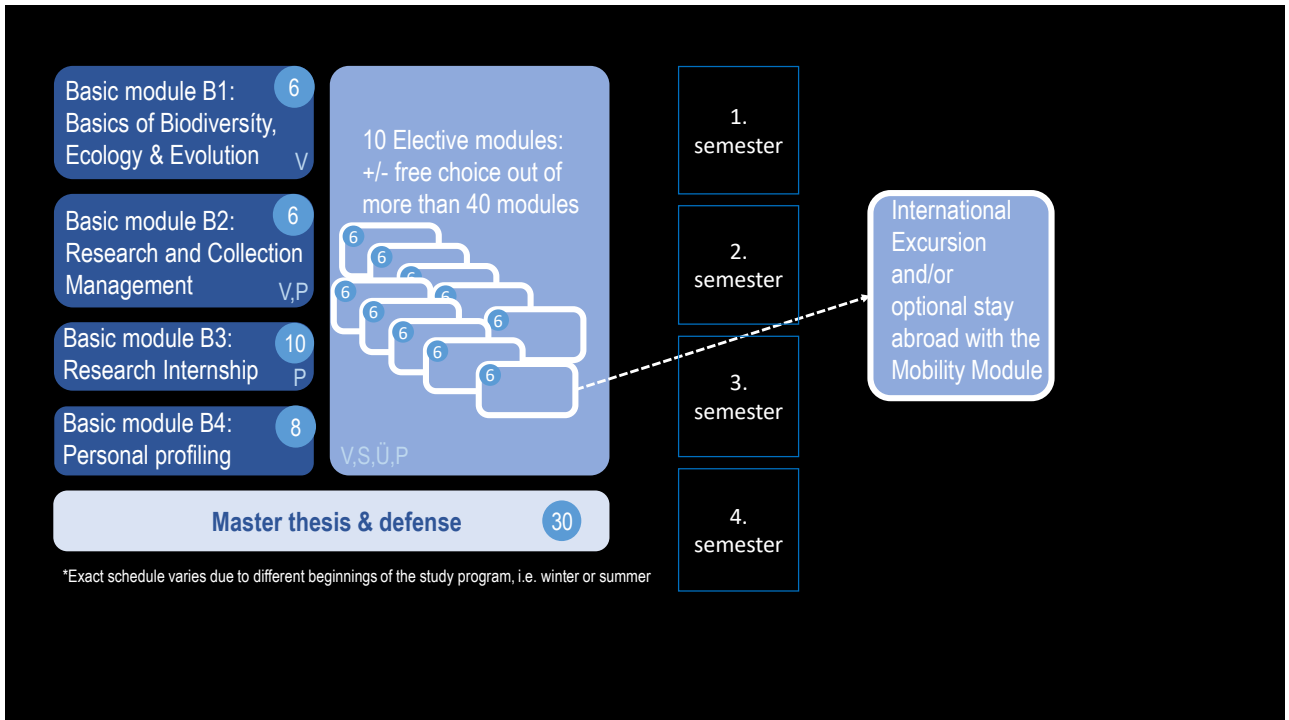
Basic module B1: Basics of Biodiversíty, Ecology & Evolution 6 V

Basic module B2: Research and Collection Management 6 V,P

Basic module B3: Research Internship 10 P

Basic module B4: Personal profiling 8

10 Elective modules: +/- free choice out of more than 40 modules

6 6 6 6 6 6 6 6 6

V,S,Ü,P

Master thesis & defense 30

*Exact schedule varies due to different beginnings of the study program, i.e. winter or summer

1. semester

2. semester

3. semester

4. semester

International Excursion and/or optional stay abroad with the Mobility Module